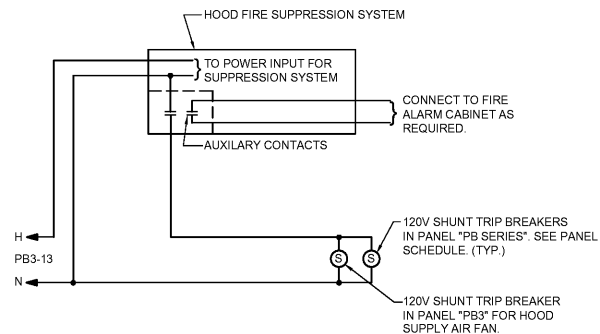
HOOD FIRE SUPPRESSION SYSTEM

TO POWER INPUT FOR SUPPRESSION SYSTEM

CONNECT TO FIRE ALARM CABINET AS REQUIRED.

AUXILARY CONTACTS

H

PB3-13

N

S

S

120V SHUNT TRIP BREAKERS IN PANEL "PB SERIES". SEE PANEL SCHEDULE. (TYP.)

120V SHUNT TRIP BREAKER IN PANEL "PB3" FOR HOOD SUPPLY AIR FAN.